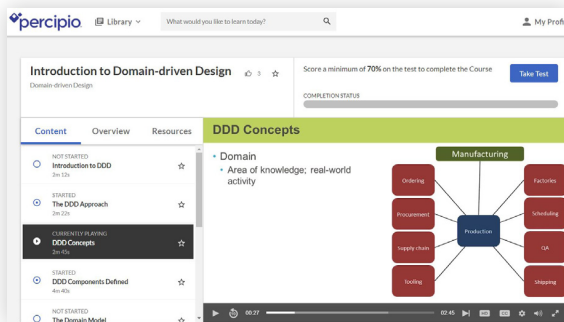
percipio Library What would you like to learn today? My Profi

Introduction to Domain-driven Design 3
Domain-driven Design

Score a minimum of 70% on the test to complete the Course
Take Test
COMPLETION STATUS

Content Overview Resources

NOT STARTED
Introduction to DDD
3m 12s

STARTED
The DDD Approach
2m 22s

CURRENTLY PLAYING
DDD Concepts
3m 45s

STARTED
DDD Components Defined
4m 40s

NOT STARTED
The Domain Model

DDD Concepts

• Domain
• Area of knowledge; real-world activity

Manufacturing
Ordering
Procurement
Supply chain
Tooling
Production
Factories
Scheduling
QA
Shipping

00:27 02:45